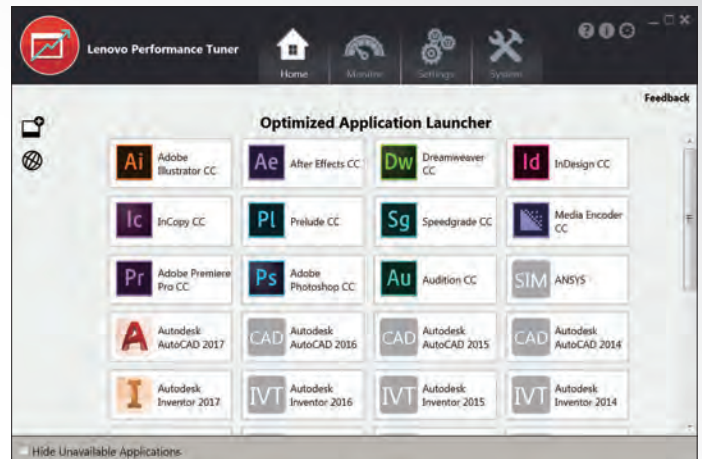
Lenovo Performance Tuner

Home Monitor Settings System

Feedback

Optimized Application Launcher

| | | | |
|---|---|---|---|
| Ai Adobe Illustrator CC | Ae After Effects CC | Dw Dreamweaver CC | Id InDesign CC |
| Ic InCopy CC | Pl Prelude CC | Sg Speedgrade CC | Media Encoder CC |
| Pr Adobe Premiere Pro CC | Ps Adobe Photoshop CC | Au Audition CC | SIM ANSYS |
| Autodesk AutoCAD 2017 | CAD Autodesk AutoCAD 2016 | CAD Autodesk AutoCAD 2015 | CAD Autodesk AutoCAD 2014 |
| Autodesk Inventor 2017 | IVT Autodesk Inventor 2016 | IVT Autodesk Inventor 2015 | IVT Autodesk Inventor 2014 |

Hide Unavailable Applications